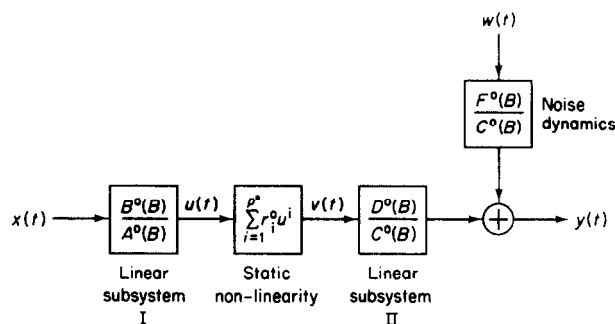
$w(t)$

$\frac{F^o(B)}{C^o(B)}$ Noise dynamics

$x(t)$ $\frac{B^o(B)}{A^o(B)}$ $u(t)$ $\sum_{i=1}^{\rho^*} r_i^o u^i$ $v(t)$ $\frac{D^o(B)}{C^o(B)}$ $y(t)$

Linear subsystem I

Static non-linearity

Linear subsystem II